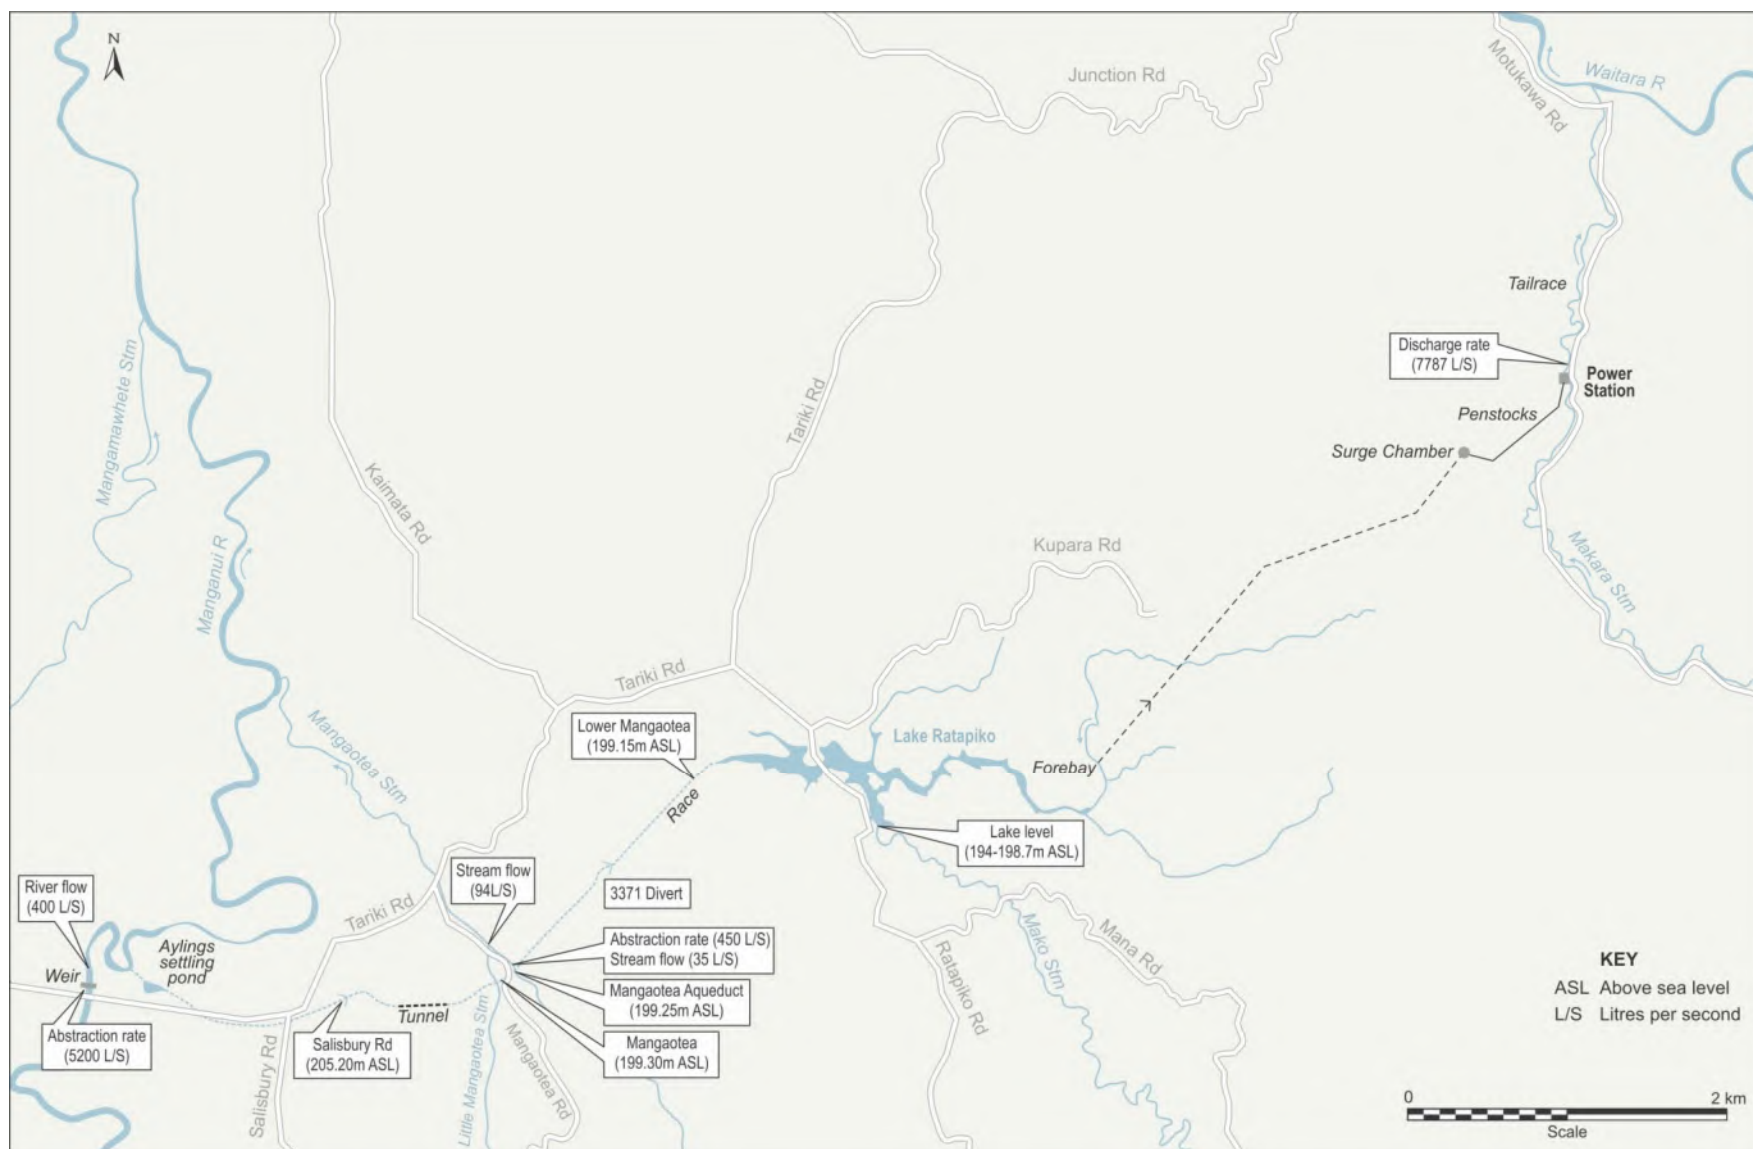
N

Junction Rd

Motukawa Rd

Waitara R

Tailrace

Discharge rate (7787 L/S)

Power Station

Penstocks

Surge Chamber

Mangamawhete Stm

Manganui R

Kaimata Rd

Tariki Rd

Kupara Rd

Makara Stm

Tariki Rd

Mangaotea Stm

Lower Mangaotea (199.15m ASL)

Lake Ratapiko

Forebay

Race

Lake level (194-198.7m ASL)

Stream flow (94L/S)

3371 Divert

River flow (400 L/S)

Tariki Rd

Aylings settling pond

Weir

Abstraction rate (450 L/S) Stream flow (35 L/S)

Mangaotea Aqueduct (199.25m ASL)

Tunnel

Mangaotea (199.30m ASL)

Abstraction rate (5200 L/S)

Salisbury Rd (205.20m ASL)

Salisbury Rd

Little Mangaotea Stm

Mangaotea Rd

Ratapiko Rd

Mako Stm

Mana Rd

KEY
ASL Above sea level
L/S Litres per second

0
2 km
Scale